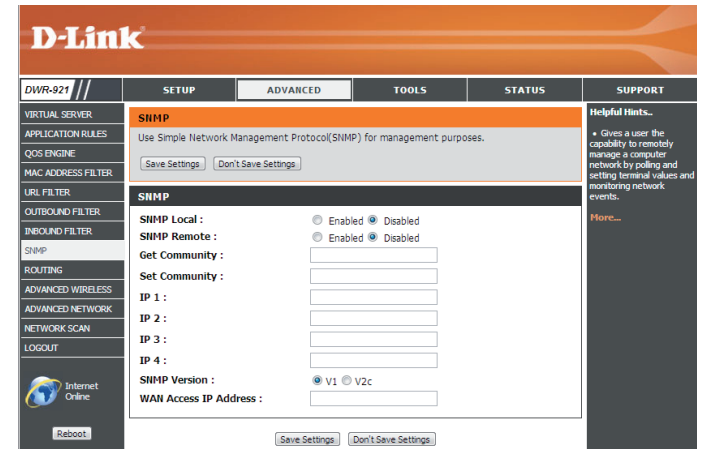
D-Link

DWR-921

SETUP
ADVANCED
TOOLS
STATUS
SUPPORT

VIRTUAL SERVER
APPLICATION RULES
QOS ENGINE
MAC ADDRESS FILTER
URL FILTER
OUTBOUND FILTER
INBOUND FILTER
SNMP
ROUTING
ADVANCED WIRELESS
ADVANCED NETWORK
NETWORK SCAN
LOGOUT

Internet Online

Reboot

SNMP

Use Simple Network Management Protocol(SNMP) for management purposes.

Save Settings
Don't Save Settings

SNMP

SNMP Local : Enabled Disabled
SNMP Remote : Enabled Disabled
Get Community :
Set Community :
IP 1 :
IP 2 :
IP 3 :
IP 4 :
SNMP Version : V1 V2c
WAN Access IP Address :

Save Settings
Don't Save Settings

Helpful Hints..

• Gives a user the capability to remotely manage a computer network by polling and setting terminal values and monitoring network events.

More...